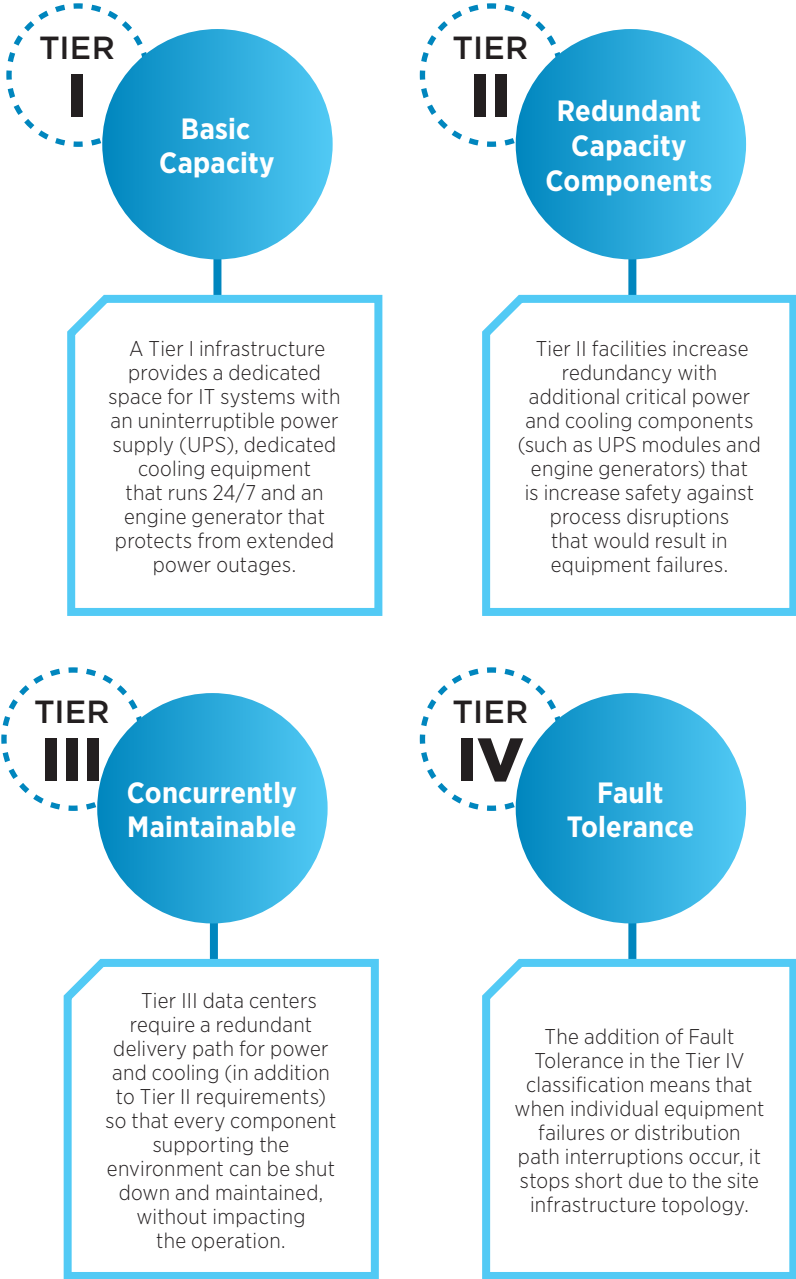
TIER
I

Basic Capacity

A Tier I infrastructure provides a dedicated space for IT systems with an uninterruptible power supply (UPS), dedicated cooling equipment that runs 24/7 and an engine generator that protects from extended power outages.

TIER
II

Redundant Capacity Components

Tier II facilities increase redundancy with additional critical power and cooling components (such as UPS modules and engine generators) that is increase safety against process disruptions that would result in equipment failures.

TIER
III

Concurrently Maintainable

Tier III data centers require a redundant delivery path for power and cooling (in addition to Tier II requirements) so that every component supporting the environment can be shut down and maintained, without impacting the operation.

TIER
IV

Fault Tolerance

The addition of Fault Tolerance in the Tier IV classification means that when individual equipment failures or distribution path interruptions occur, it stops short due to the site infrastructure topology.